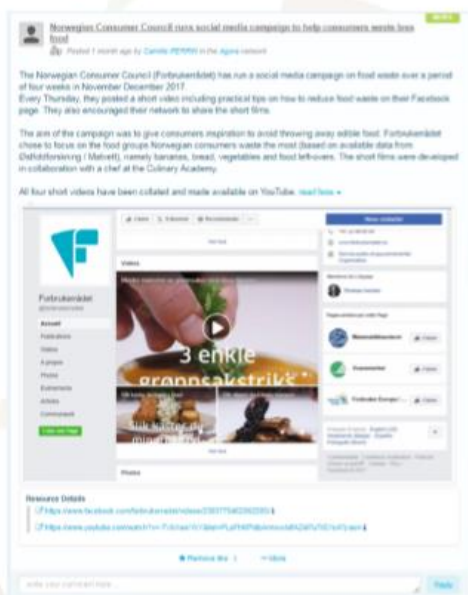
Norwegian Consumer Council runs social media campaign to help consumers waste less food

Posted 1 month ago by Camille PERRIN in the Agora network

The Norwegian Consumer Council (Forbrukerrådet) has run a social media campaign on food waste over a period of four weeks in November December 2017.
Every Thursday, they posted a short video including practical tips on how to reduce food waste on their Facebook page. They also encouraged their network to share the short films.

The aim of the campaign was to give consumers inspiration to avoid throwing away edible food. Forbrukerrådet chose to focus on the food groups Norwegian consumers waste the most (based on available data from Østfoldforsking / Matvett), namely bananas, bread, vegetables and food left-overs. The short films were developed in collaboration with a chef at the Culinary Academy.

All four short videos have been collated and made available on YouTube. read more »

Forbrukerrådet

Videos

3 enkle grønnsakstriks

Photos

Resource Details

https://www.facebook.com/forbrukerradet/videos/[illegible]

https://www.youtube.com/watch?v=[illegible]

Remove like | More

Write your comment here...

Reply